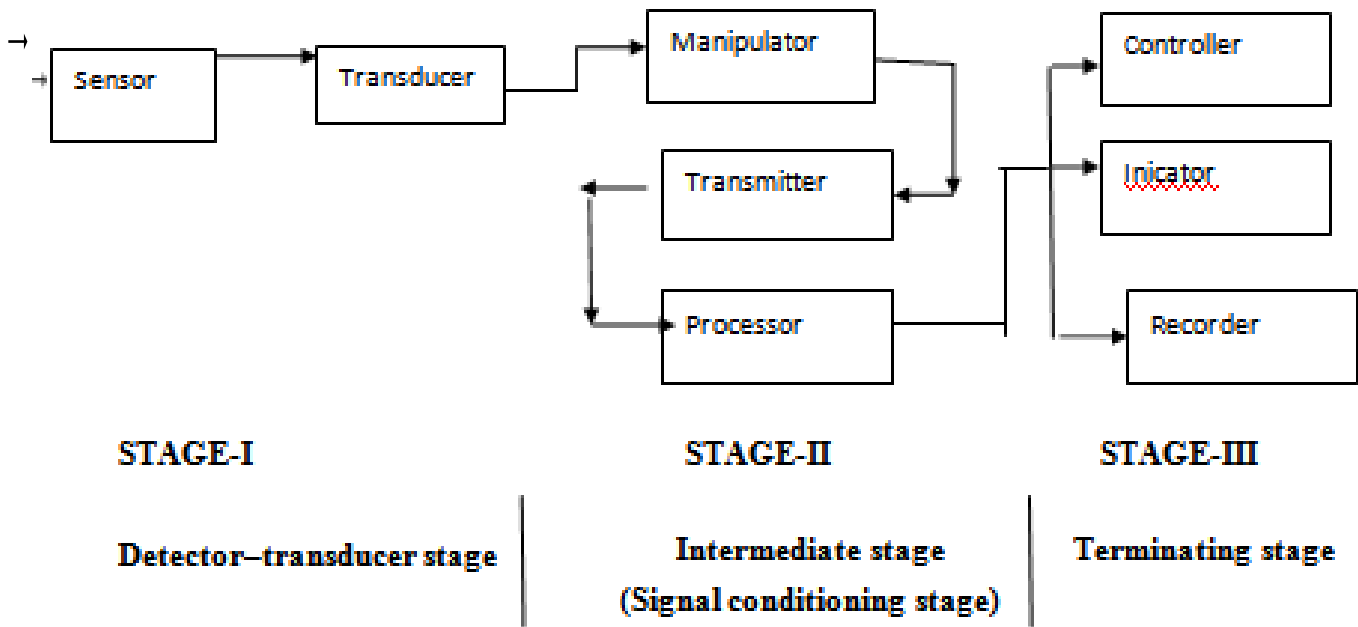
Sensor

Transducer

Manipulator

Transmitter

Processor

Controller

Inicator

Recorder

STAGE-I

STAGE-II

STAGE-III

Detector–transducer stage

Intermediate stage
(Signal conditioning stage)

Terminating stage